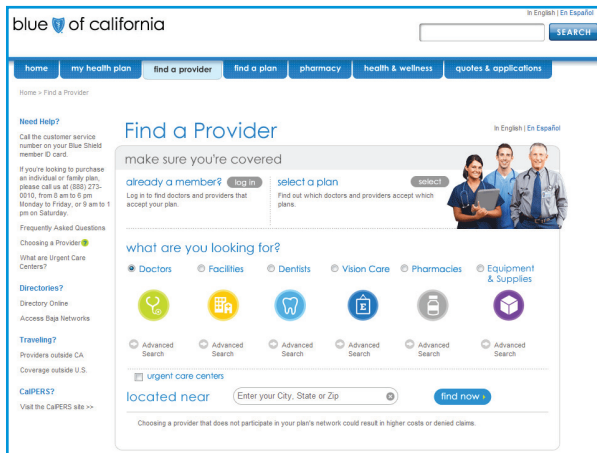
blue of california

In English | En Español

SEARCH

home | my health plan | find a provider | find a plan | pharmacy | health & wellness | quotes & applications

Home > Find a Provider

Need Help?

Call the customer service number on your Blue Shield member ID card.

If you're looking to purchase an individual or family plan, please call us at (888) 273-0010, from 8 am to 6 pm Monday to Friday, or 9 am to 1 pm on Saturday.

Frequently Asked Questions

Choosing a Provider

What are Urgent Care Centers?

Directories?

Directory Online

Access Baja Networks

Traveling?

Providers outside CA

Coverage outside U.S.

CalPERS?

Visit the CalPERS site >>

Find a Provider

In English | En Español

make sure you're covered

already a member? log in

Log in to find doctors and providers that accept your plan.

select a plan select

Find out which doctors and providers accept which plans.

what are you looking for?

Doctors | Facilities | Dentists | Vision Care | Pharmacies | Equipment & Supplies

Advanced Search | Advanced Search | Advanced Search | Advanced Search | Advanced Search | Advanced Search

urgent care centers

located near Enter your City, State or Zip find now ›

Choosing a provider that does not participate in your plan's network could result in higher costs or denied claims.